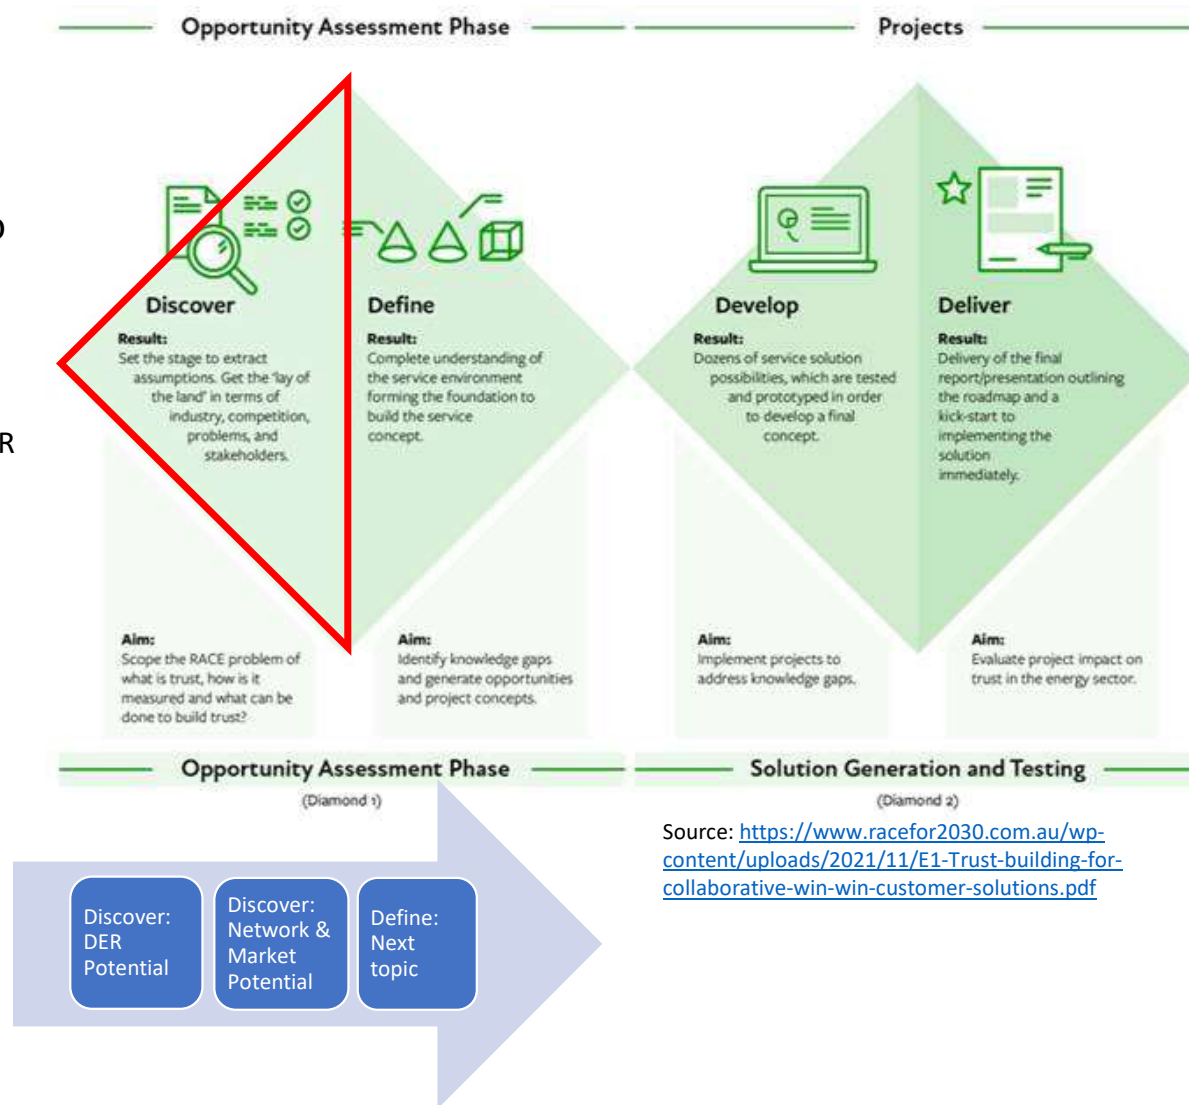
Opportunity Assessment Phase

Projects

Discover

Result:
Set the stage to extract assumptions. Get the 'lay of the land' in terms of industry, competition, problems, and stakeholders.

Define

Result:
Complete understanding of the service environment forming the foundation to build the service concept.

Develop

Result:
Dozens of service solution possibilities, which are tested and prototyped in order to develop a final concept.

Deliver

Result:
Delivery of the final report/presentation outlining the roadmap and a kick-start to implementing the solution immediately.

Aim:
Scope the RACE problem of what is trust, how is it measured and what can be done to build trust?

Aim:
Identify knowledge gaps and generate opportunities and project concepts.

Aim:
Implement projects to address knowledge gaps.

Aim:
Evaluate project impact on trust in the energy sector.

Opportunity Assessment Phase
(Diamond 1)

Solution Generation and Testing
(Diamond 2)

Source: https://www.racefor2030.com.au/wp-content/uploads/2021/11/E1-Trust-building-for-collaborative-win-win-customer-solutions.pdf

Discover: DER Potential

Discover: Network & Market Potential

Define: Next topic

o

R